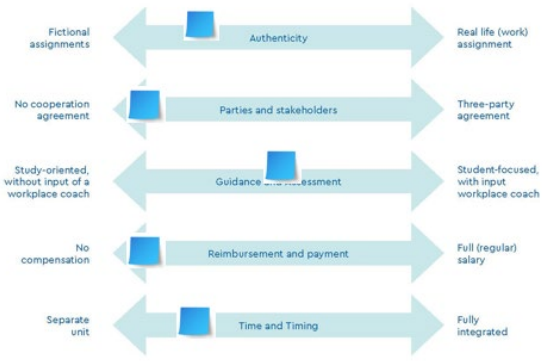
Fictional assignments

Authenticity

Real life (work) assignment

No cooperation agreement

Parties and stakeholders

Three-party agreement

Study-oriented, without input of a workplace coach

Guidance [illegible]ssessment

Student-focused, with input workplace coach

No compensation

Reimbursement and payment

Full (regular) salary

Separate unit

Time and Timing

Fully integrated